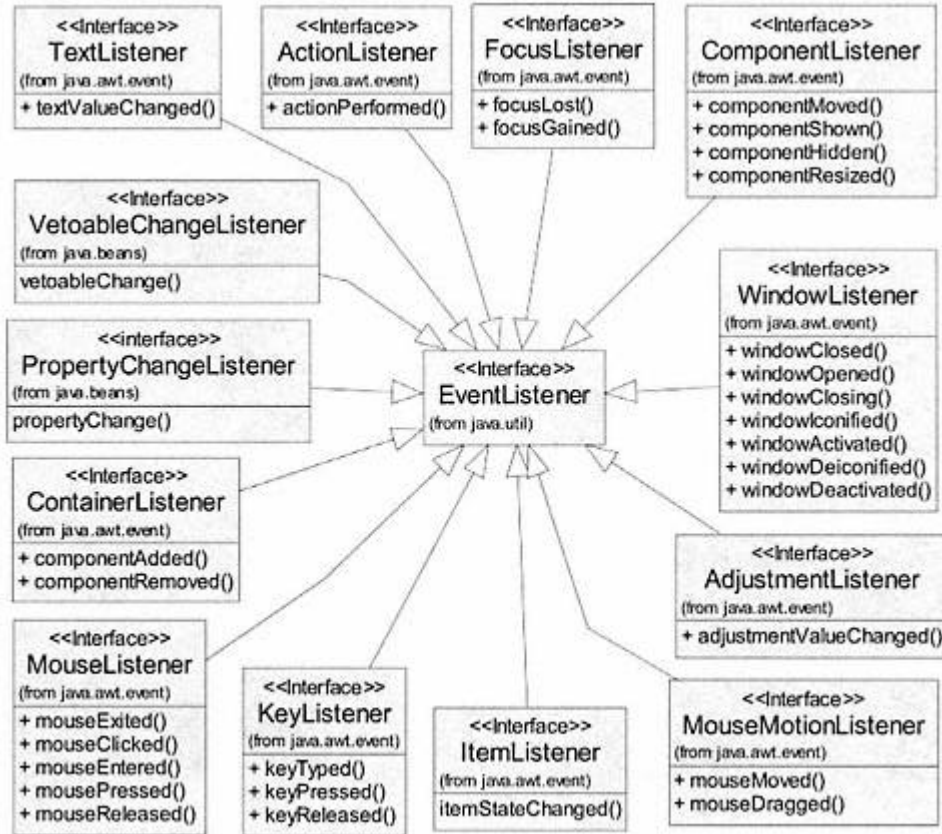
<<Interface>>
TextListener
(from java.awt.event)
+ textValueChanged()

<<Interface>>
ActionListener
(from java.awt.event)
+ actionPerformed()

<<Interface>>
FocusListener
(from java.awt.event)
+ focusLost()
+ focusGained()

<<Interface>>
ComponentListener
(from java.awt.event)
+ componentMoved()
+ componentShown()
+ componentHidden()
+ componentResized()

<<Interface>>
VetoableChangeListener
(from java.beans)
vetoableChange()

<<Interface>>
WindowListener
(from java.awt.event)
+ windowClosed()
+ windowOpened()
+ windowClosing()
+ windowIconified()
+ windowActivated()
+ windowDeiconified()
+ windowDeactivated()

<<interface>>
PropertyChangeListener
(from java.beans)
propertyChange()

<<Interface>>
EventListener
(from java.util)

<<Interface>>
ContainerListener
(from java.awt.event)
+ componentAdded()
+ componentRemoved()

<<Interface>>
AdjustmentListener
(from java.awt.event)
+ adjustmentValueChanged()

<<Interface>>
MouseListener
(from java.awt.event)
+ mouseExited()
+ mouseClicked()
+ mouseEntered()
+ mousePressed()
+ mouseReleased()

<<Interface>>
KeyListener
(from java.awt.event)
+ keyTyped()
+ keyPressed()
+ keyReleased()

<<Interface>>
ItemListener
(from java.awt.event)
itemStateChanged()

<<Interface>>
MouseMotionListener
(from java.awt.event)
+ mouseMoved()
+ mouseDragged()